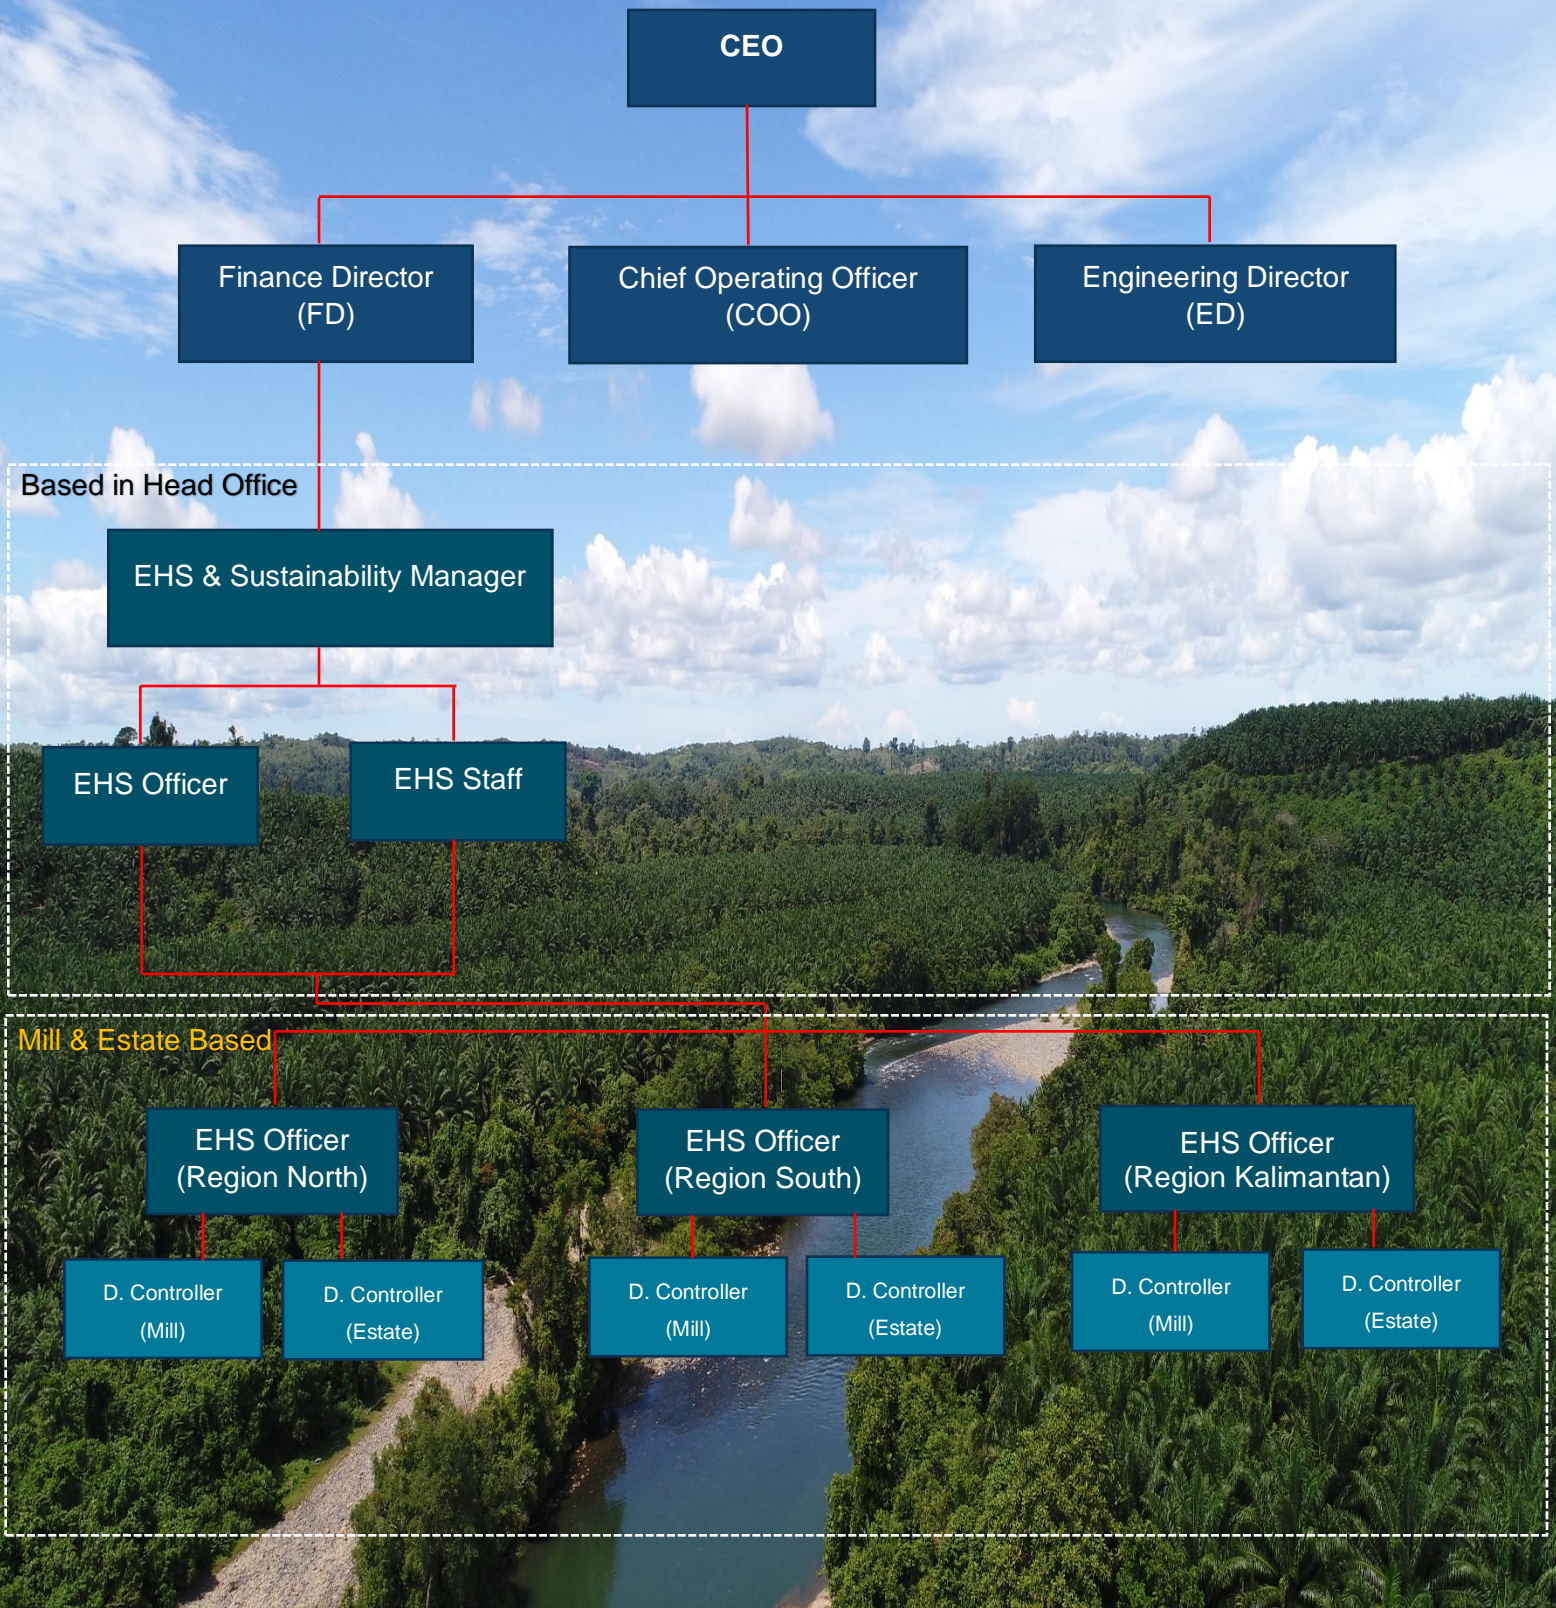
CEO

Finance Director (FD)

Chief Operating Officer (COO)

Engineering Director (ED)

Based in Head Office

EHS & Sustainability Manager

EHS Officer

EHS Staff

Mill & Estate Based

EHS Officer (Region North)

EHS Officer (Region South)

EHS Officer (Region Kalimantan)

D. Controller (Mill)

D. Controller (Estate)

D. Controller (Mill)

D. Controller (Estate)

D. Controller (Mill)

D. Controller (Estate)